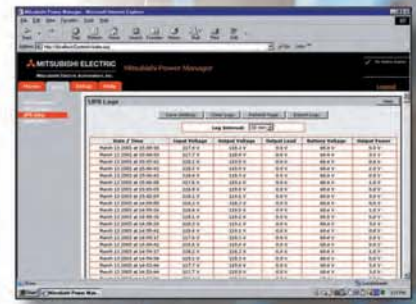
MITSUBISHI ELECTRIC
Mitsubishi Power Manager

UPS Logs

Log Interval:

| Date / Time | Input Voltage | Output Voltage | Output Load | Battery Voltage | Output Power |
|---|---|---|---|---|---|
| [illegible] | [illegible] | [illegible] | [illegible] | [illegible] | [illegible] |